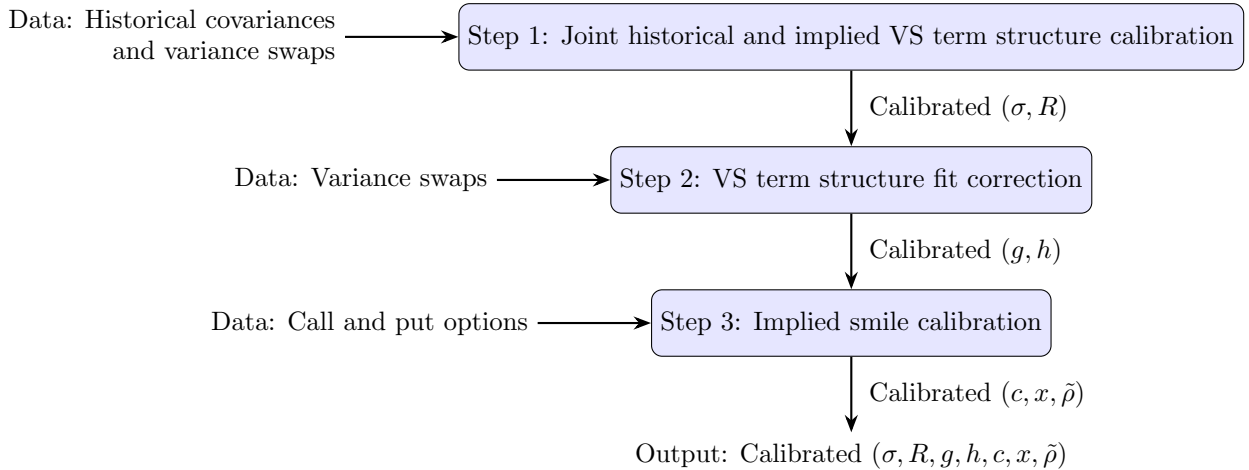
Data: Historical covariances and variance swaps

Step 1: Joint historical and implied VS term structure calibration

Calibrated $(\sigma, R)$

Data: Variance swaps

Step 2: VS term structure fit correction

Calibrated $(g, h)$

Data: Call and put options

Step 3: Implied smile calibration

Calibrated $(c, x, \tilde{\rho})$

Output: Calibrated $(\sigma, R, g, h, c, x, \tilde{\rho})$